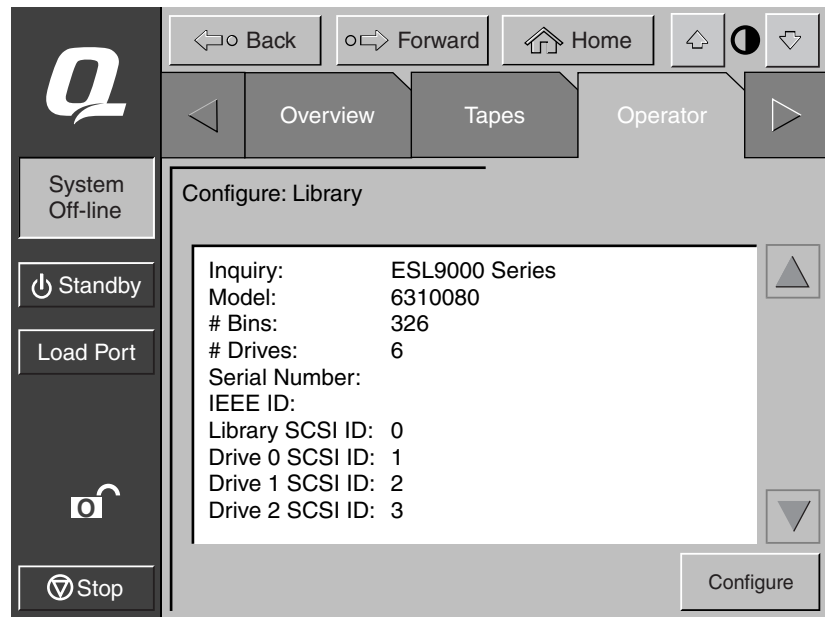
Back
Forward
Home

Q

Overview
Tapes
Operator

System Off-line

Standby

Load Port

O

Stop

Configure: Library

| | |
|---|---|
| Inquiry: | ESL9000 Series |
| Model: | 6310080 |
| # Bins: | 326 |
| # Drives: | 6 |
| Serial Number: | |
| IEEE ID: | |
| Library SCSI ID: | 0 |
| Drive 0 SCSI ID: | 1 |
| Drive 1 SCSI ID: | 2 |
| Drive 2 SCSI ID: | 3 |

Configure